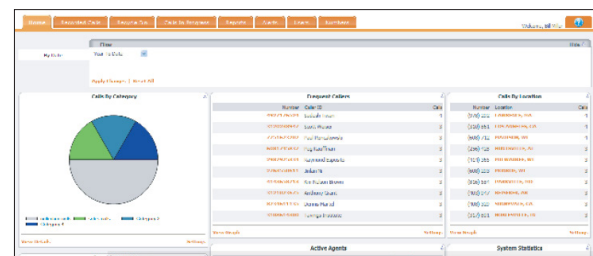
Home | Recorded Calls | Recurring Calls | Calls by Frequency | Reports | Audio | Users | Numbers

Welcome, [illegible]

Filter

Hide

By Date

Year To Date

Apply Changes | Reset All

Calls By Category

Frequent Callers

| Number | Caller ID | Calls |
|---|---|---|
| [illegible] | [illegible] | 3 |
| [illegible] | Larry Wilson | 3 |
| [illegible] | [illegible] | 3 |
| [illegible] | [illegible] | 3 |
| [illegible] | Raymond Esposito | 3 |
| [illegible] | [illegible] | 3 |
| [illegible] | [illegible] | 3 |
| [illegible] | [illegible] | 3 |
| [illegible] | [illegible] | 3 |
| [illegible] | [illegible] | 3 |

Calls By Location

| Number | Location | Calls |
|---|---|---|
| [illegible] | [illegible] | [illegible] |
| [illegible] | LOS ANGELES, CA | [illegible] |
| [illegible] | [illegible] | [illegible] |
| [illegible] | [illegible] | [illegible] |
| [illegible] | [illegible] | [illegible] |
| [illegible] | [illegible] | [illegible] |
| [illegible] | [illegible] | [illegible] |
| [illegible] | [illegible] | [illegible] |
| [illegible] | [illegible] | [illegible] |
| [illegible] | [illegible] | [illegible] |

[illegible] Category 2 Category 3 Category 4

Show Details | Settings

Show Graph | Settings

Show Graph | Settings

Active Agents

System Statistics